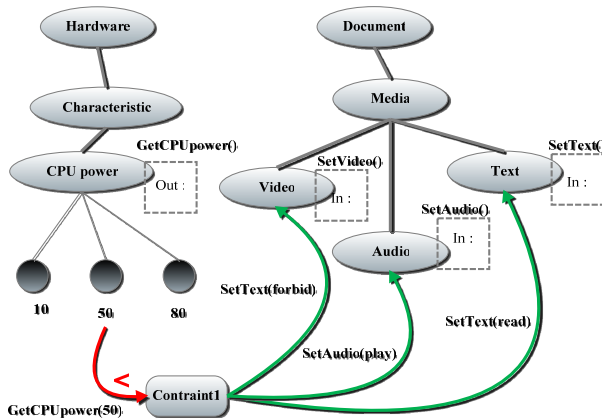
Hardware

Characteristic

GetCPUpower()

CPU power

Out :

10

50

80

Document

Media

SetVideo()

Video

In :

SetText(

Text

In :

SetAudio()

In :

Audio

SetText(forbid)

SetText(read)

SetAudio(play)

<

GetCPUpower(50)

Contraint1